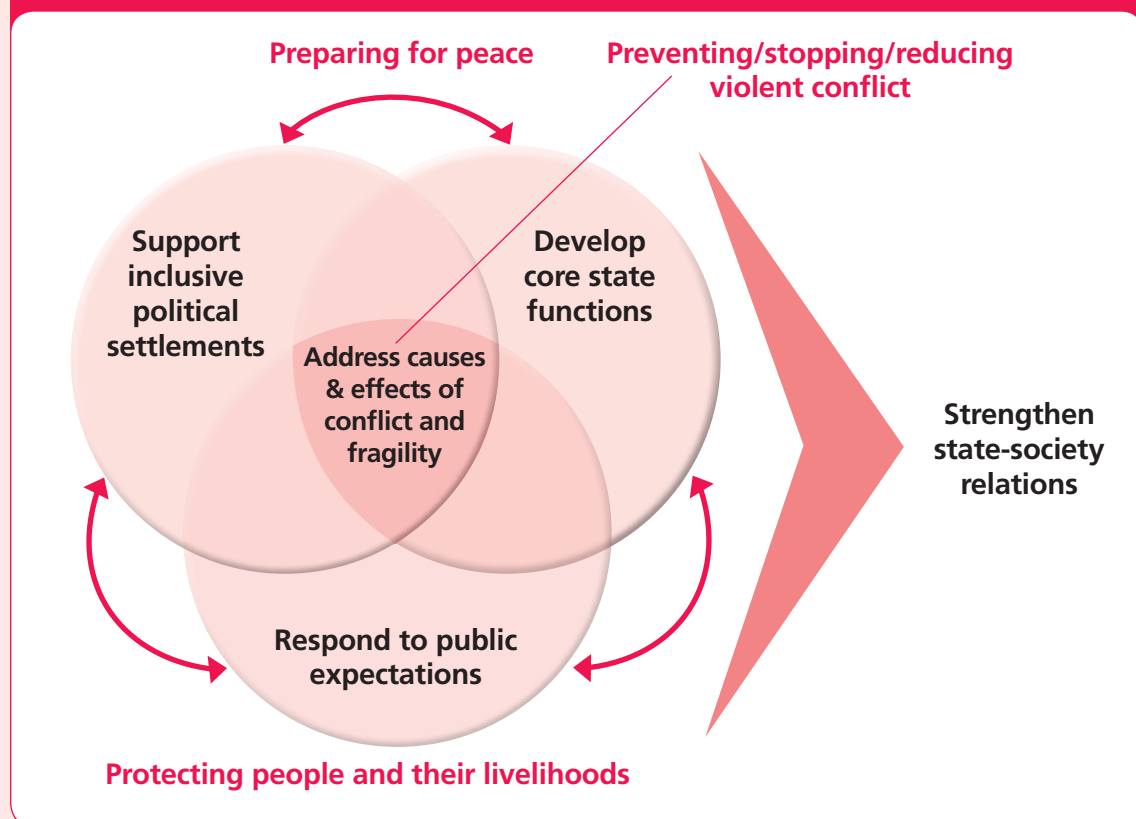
Preparing for peace

Preventing/stopping/reducing violent conflict

Support inclusive political settlements

Develop core state functions

Address causes & effects of conflict and fragility

Strengthen state-society relations

Respond to public expectations

Protecting people and their livelihoods